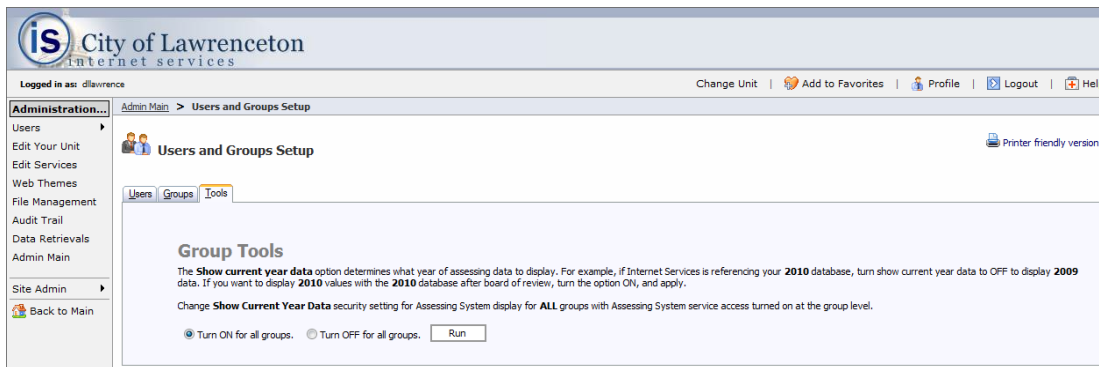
iS City of Lawrenceton
internet services

Logged in as: dllawrence

Change Unit | Add to Favorites | Profile | Logout | Hel

Administration...
Users
Edit Your Unit
Edit Services
Web Themes
File Management
Audit Trail
Data Retrievals
Admin Main

Site Admin
Back to Main

Admin Main > Users and Groups Setup

Users and Groups Setup

Printer friendly version

Users | Groups | Tools

Group Tools

The **Show current year data** option determines what year of assessing data to display. For example, if Internet Services is referencing your **2010** database, turn show current year data to OFF to display **2009** data. If you want to display **2010** values with the **2010** database after board of review, turn the option ON, and apply.

Change **Show Current Year Data** security setting for Assessing System display for **ALL** groups with Assessing System service access turned on at the group level.

Turn ON for all groups. Turn OFF for all groups. Run